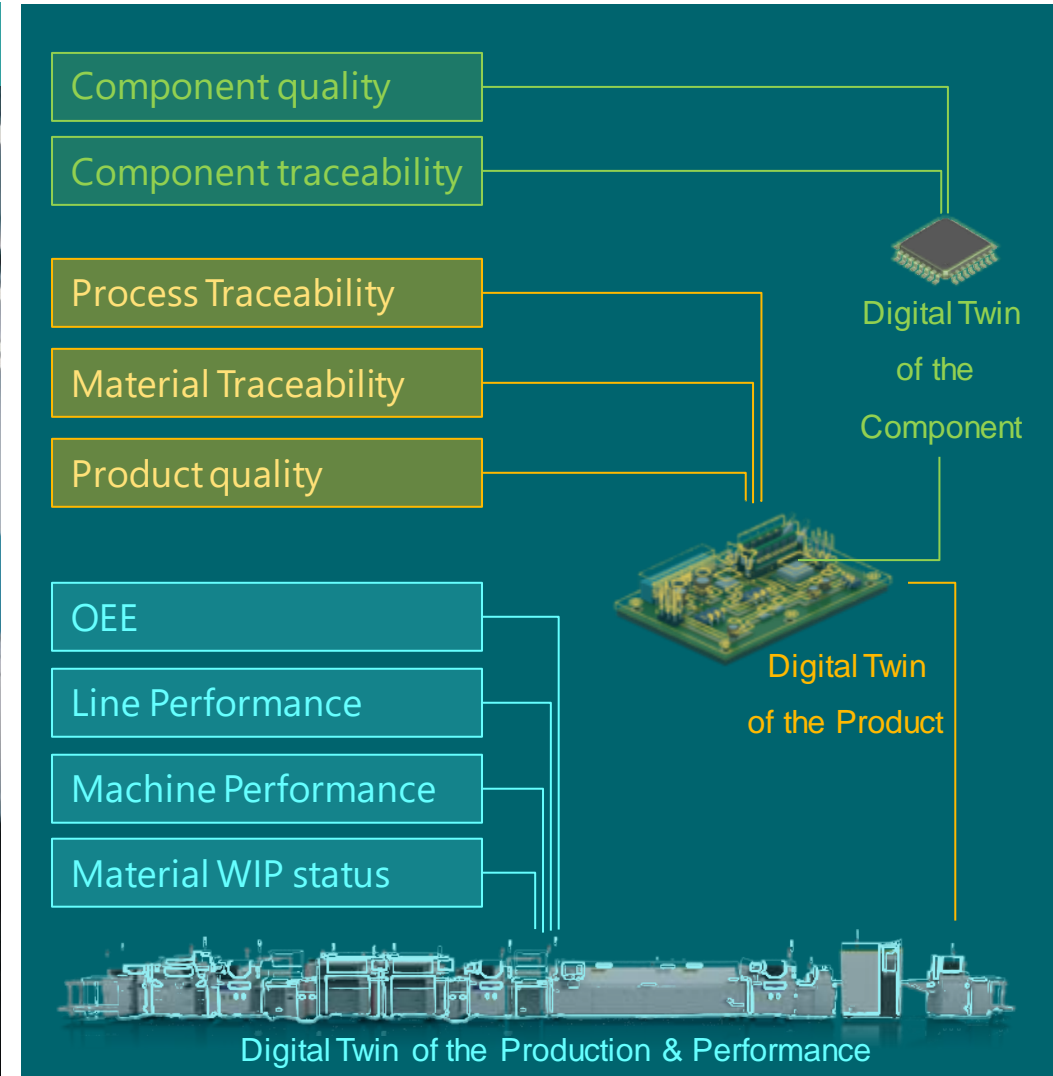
Component quality

Component traceability

Digital Twin of the Component

Process Traceability

Material Traceability

Product quality

Digital Twin of the Product

OEE

Line Performance

Machine Performance

Material WIP status

Digital Twin of the Production & Performance